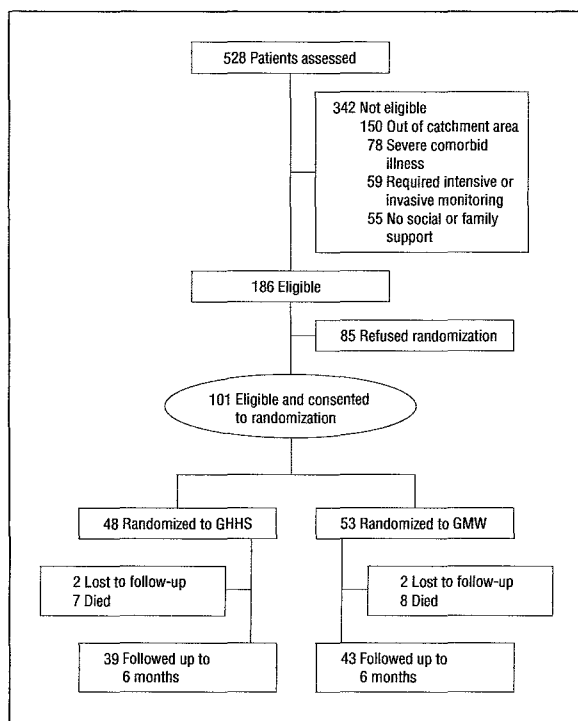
528 Patients assessed

342 Not eligible
150 Out of catchment area
78 Severe comorbid illness
59 Required intensive or invasive monitoring
55 No social or family support

186 Eligible

85 Refused randomization

101 Eligible and consented to randomization

48 Randomized to GHHS

53 Randomized to GMW

2 Lost to follow-up
7 Died

2 Lost to follow-up
8 Died

39 Followed up to 6 months

43 Followed up to 6 months